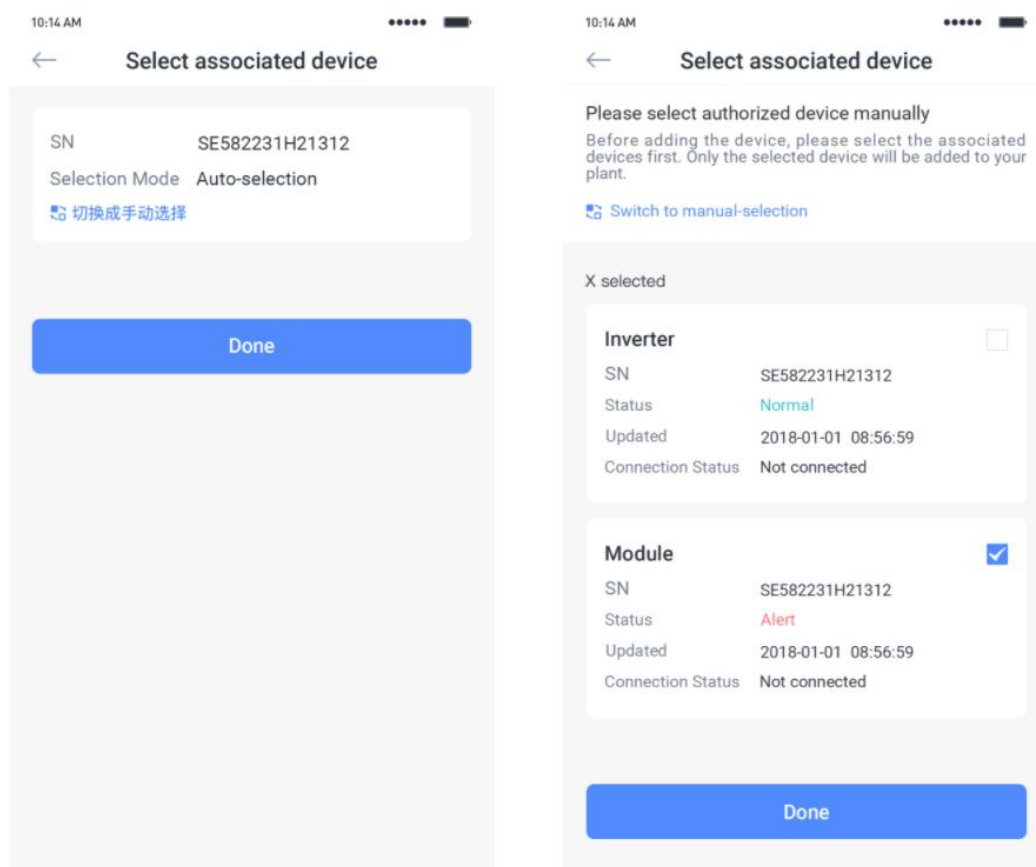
10:14 AM

←

Select associated device

SN SE582231H21312

Selection Mode Auto-selection

切换成手动选择

Done

10:14 AM

←

Select associated device

Please select authorized device manually

Before adding the device, please select the associated devices first. Only the selected device will be added to your plant.

Switch to manual-selection

X selected

Inverter

SN SE582231H21312

Status Normal

Updated 2018-01-01 08:56:59

Connection Status Not connected

Module

SN SE582231H21312

Status Alert

Updated 2018-01-01 08:56:59

Connection Status Not connected

Done